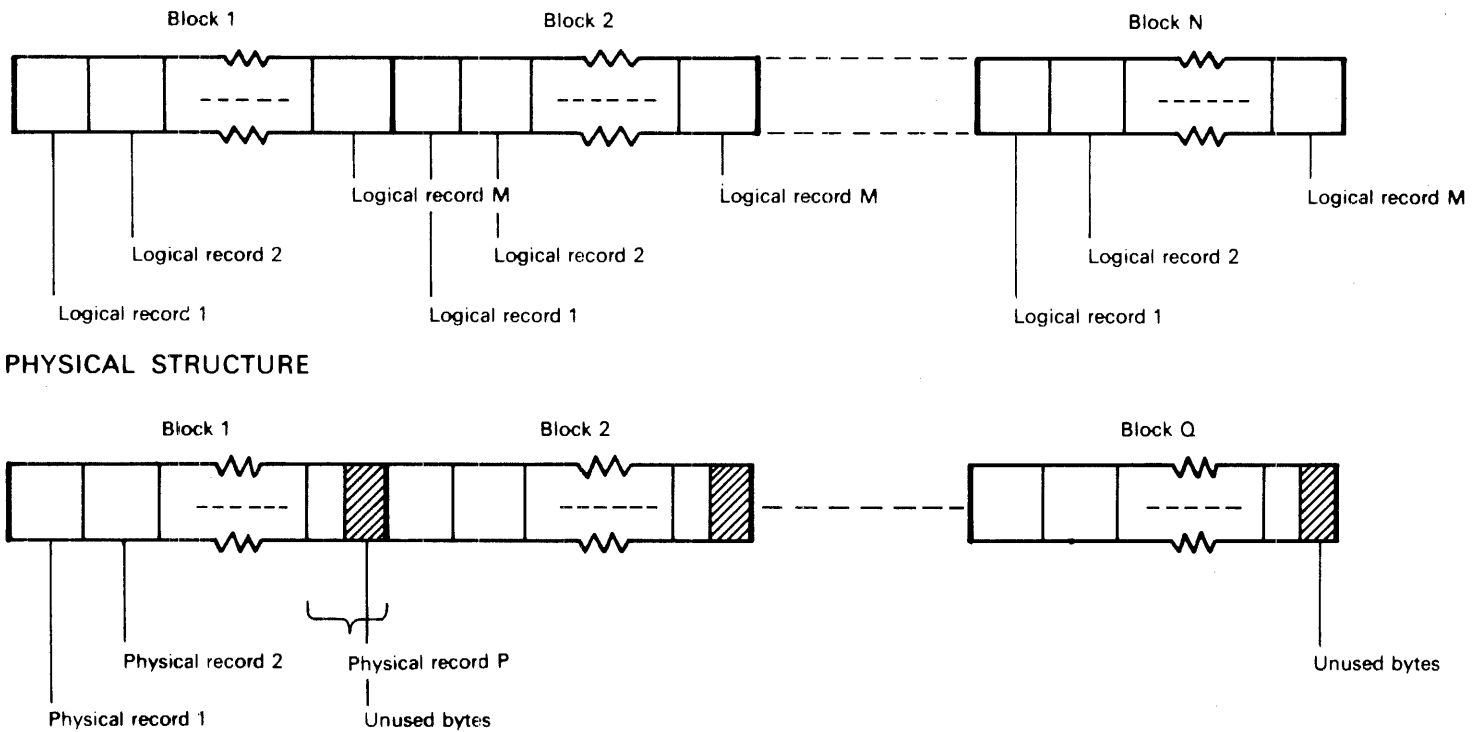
Block 1

Block 2

Block N

Logical record M

Logical record M

Logical record M

Logical record 2

Logical record 2

Logical record 2

Logical record 1

Logical record 1

Logical record 1

PHYSICAL STRUCTURE

Block 1

Block 2

Block Q

Physical record 2

Physical record P

Unused bytes

Physical record 1

Unused bytes